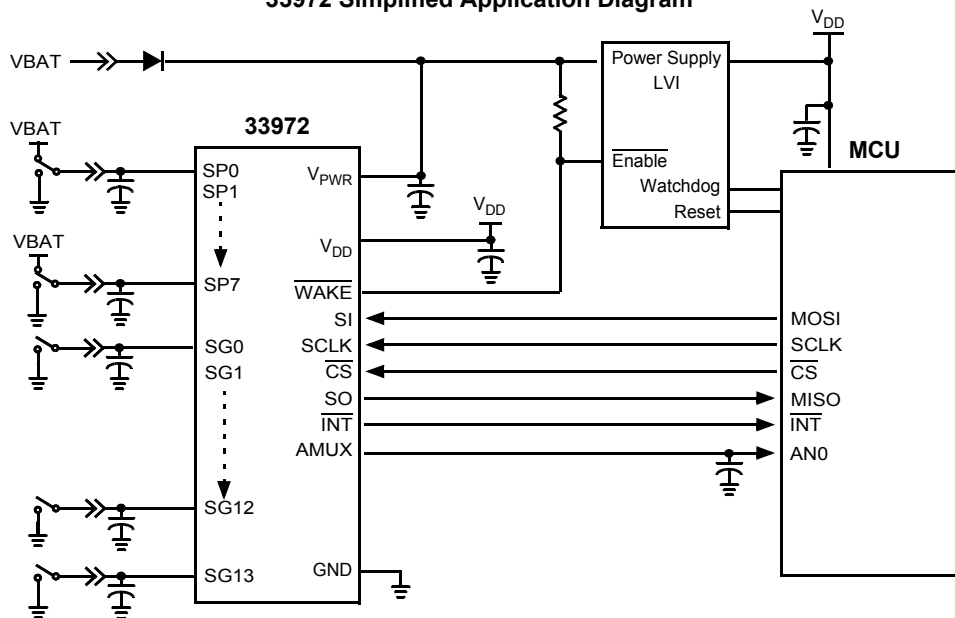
33972 Simplified Application Diagram

$V_{DD}$

VBAT

Power Supply
LVI

VBAT

33972

$\overline{\text{Enable}}$

MCU

SP0
SP1

$V_{PWR}$

Watchdog
Reset

$V_{DD}$

VBAT

$V_{DD}$

SP7

$\overline{\text{WAKE}}$

SI

MOSI

SG0
SG1

SCLK

SCLK

$\overline{\text{CS}}$

$\overline{\text{CS}}$

SO

MISO

$\overline{\text{INT}}$

$\overline{\text{INT}}$

AMUX

AN0

SG12

SG13

GND